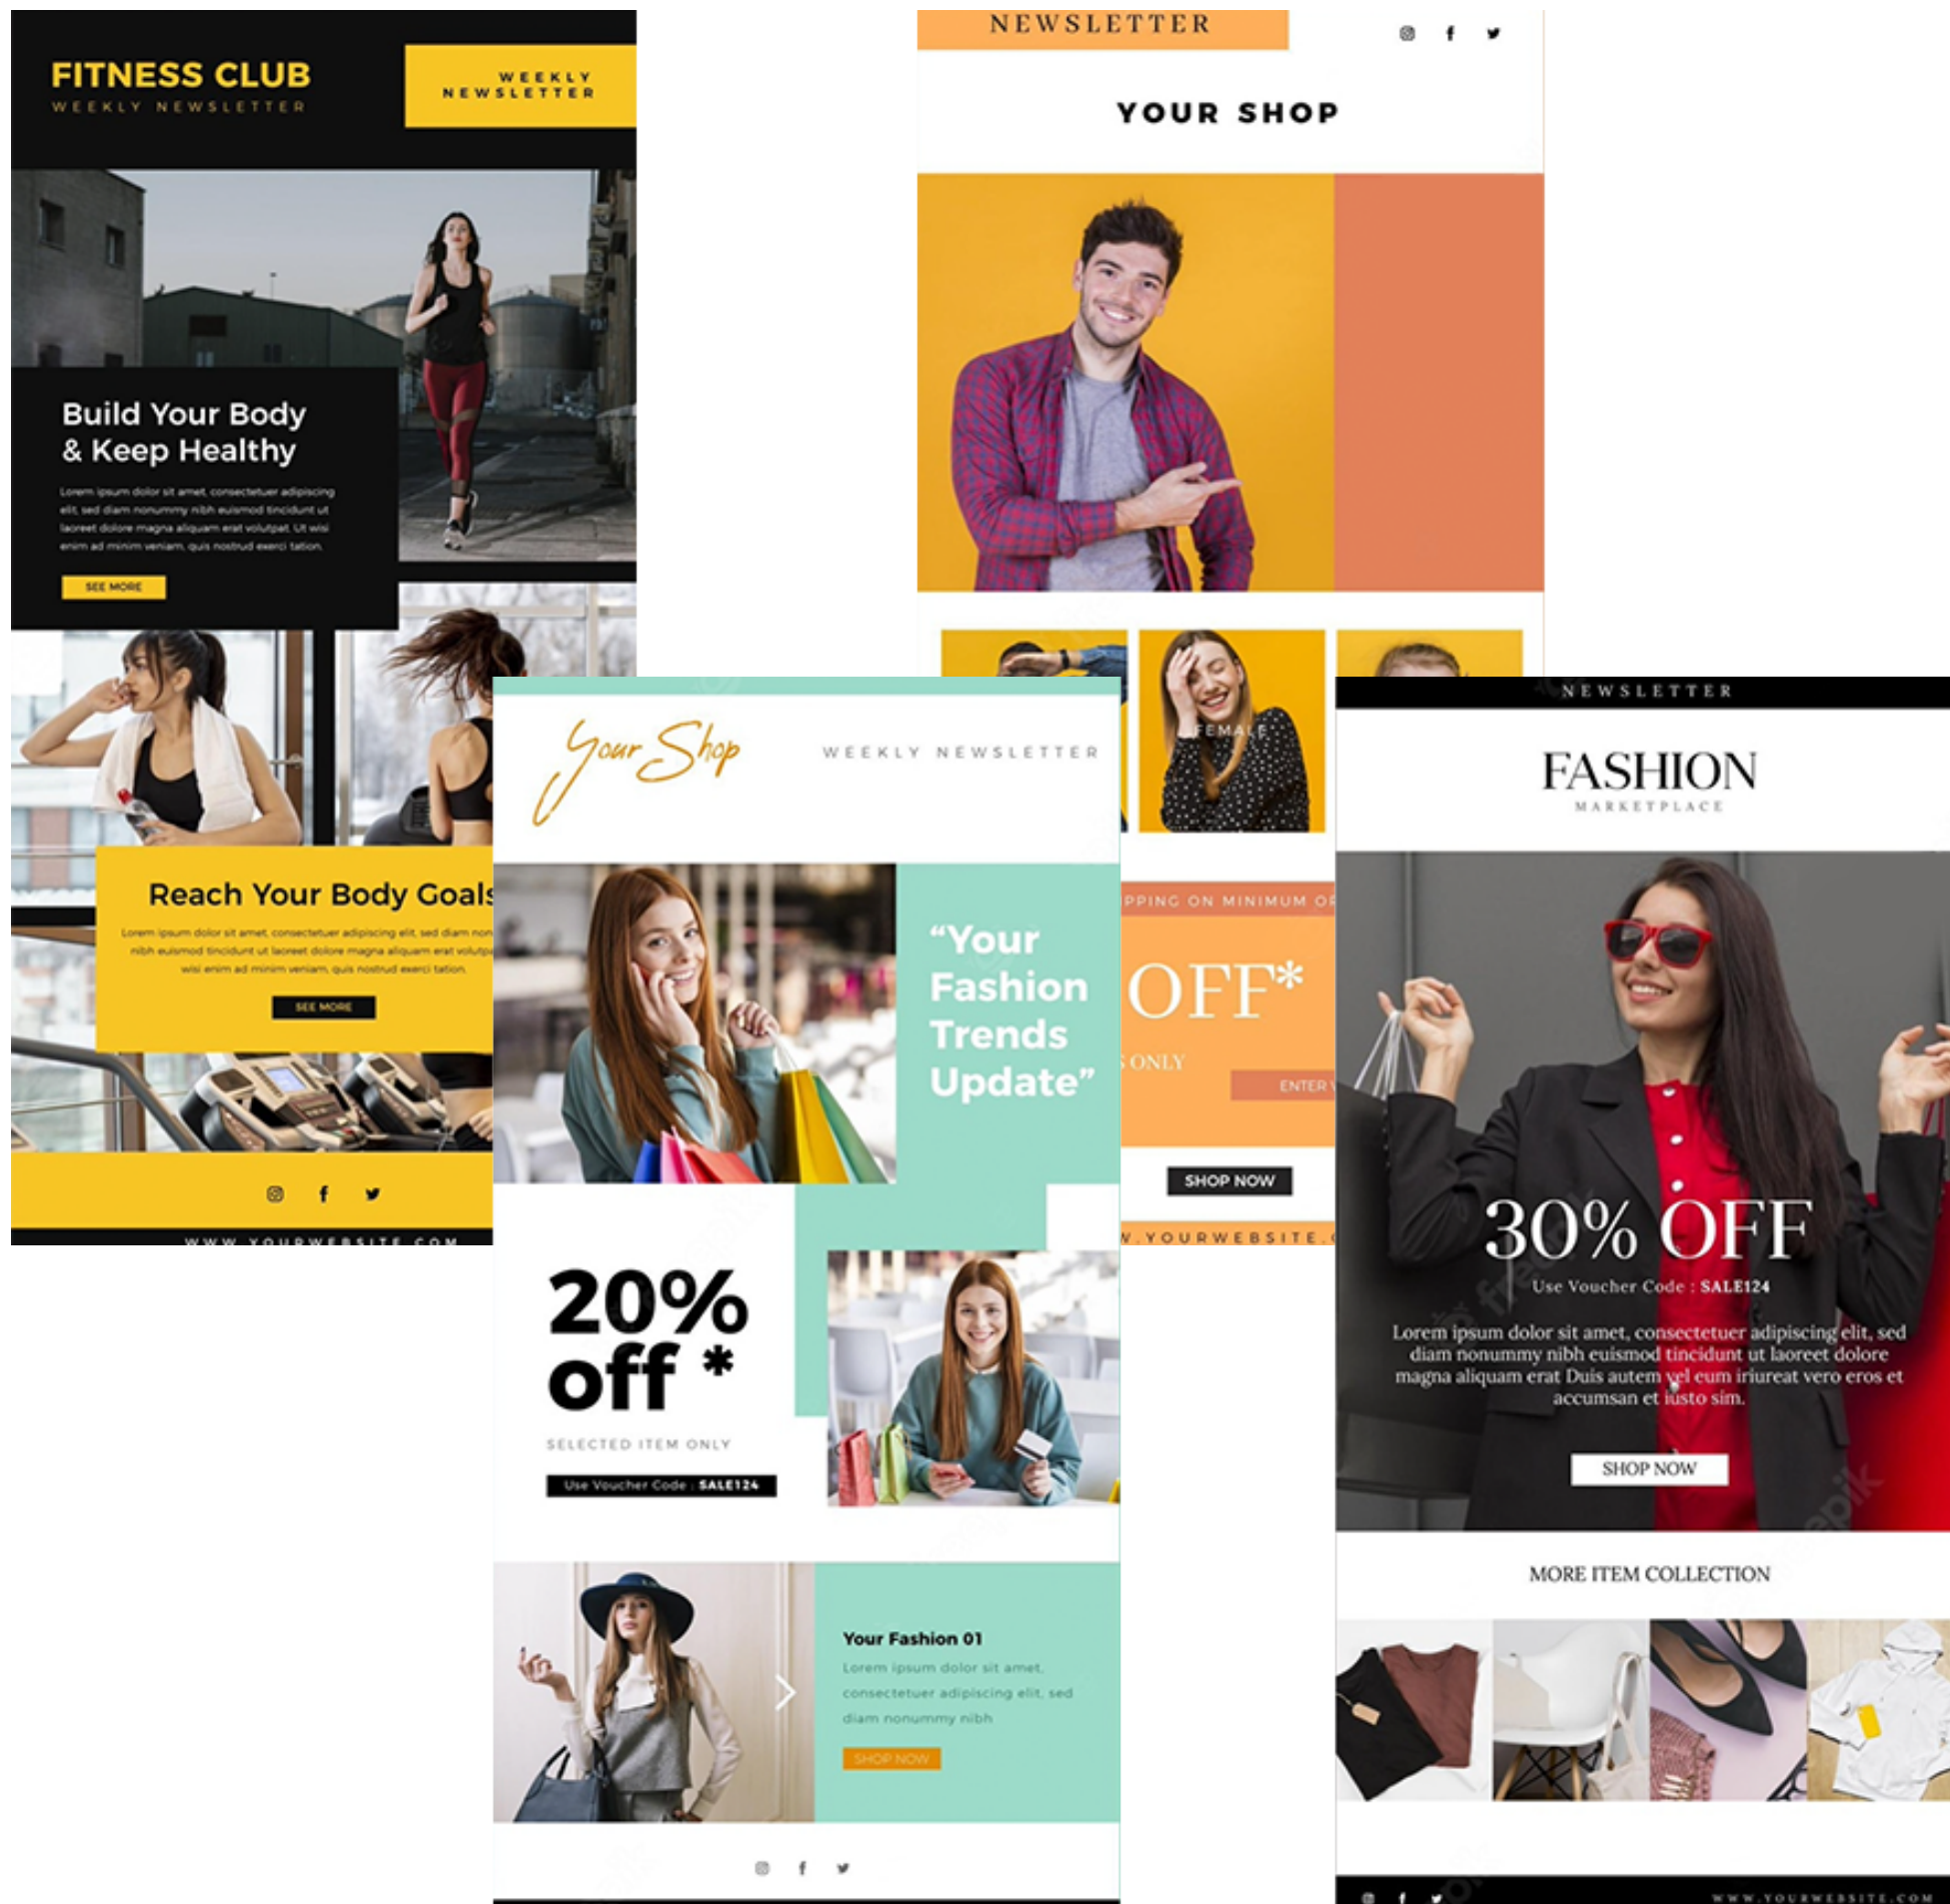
FITNESS CLUB
WEEKLY NEWSLETTER

WEEKLY NEWSLETTER

Build Your Body & Keep Healthy

Lorem ipsum dolor sit amet, consectetuer adipiscing elit, sed diam nonummy nibh euismod tincidunt ut laoreet dolore magna aliquam erat volutpat. Ut wisi enim ad minim veniam, quis nostrud exerci tation.

SEE MORE

Reach Your Body Goals

Lorem ipsum dolor sit amet, consectetuer adipiscing elit, sed diam non nibh euismod tincidunt ut laoreet dolore magna aliquam erat volutp wisi enim ad minim veniam, quis nostrud exerci tation.

SEE MORE

WWW.YOURWEBSITE.COM

NEWSLETTER

YOUR SHOP

FEMALE

PPING ON MINIMUM OR

OFF*

ONLY

ENTER V

SHOP NOW

V.YOURWEBSITE.C

Your Shop

WEEKLY NEWSLETTER

"Your Fashion Trends Update"

20% off *

SELECTED ITEM ONLY

Use Voucher Code : SALE124

Your Fashion 01

Lorem ipsum dolor sit amet, consectetuer adipiscing elit, sed diam nonummy nibh

SHOP NOW

NEWSLETTER

FASHION
MARKETPLACE

30% OFF

Use Voucher Code : SALE124

Lorem ipsum dolor sit amet, consectetuer adipiscing elit, sed diam nonummy nibh euismod tincidunt ut laoreet dolore magna aliquam erat Duis autem vel eum iriureat vero eros et accumsan et iusto sim.

SHOP NOW

MORE ITEM COLLECTION

WWW.YOURWEBSITE.COM